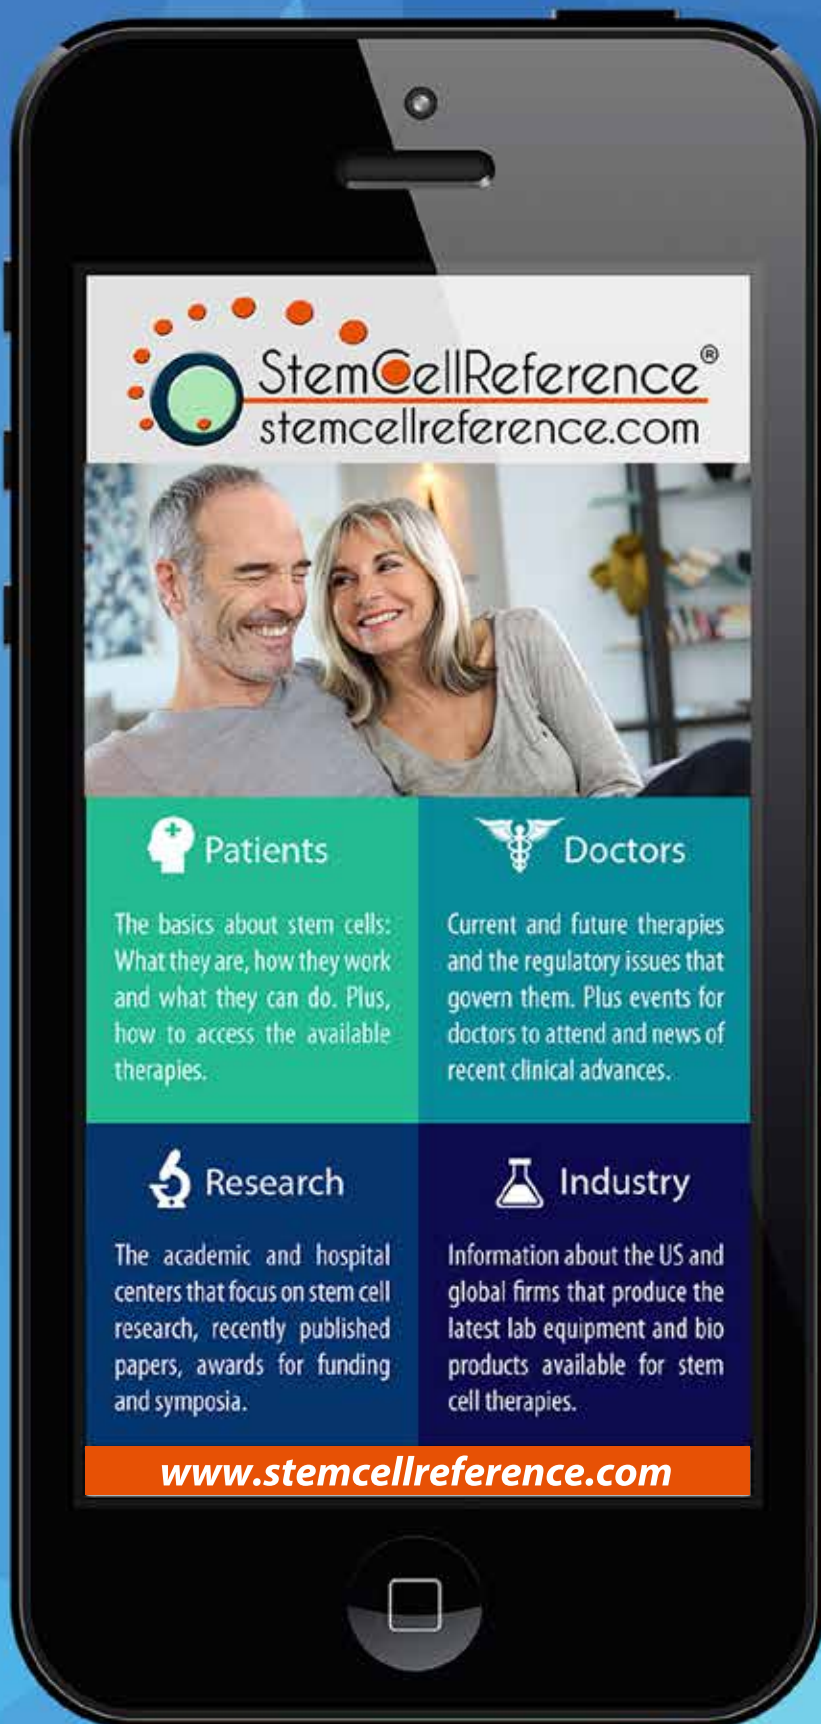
StemCellReference®
stemcellreference.com

Patients

The basics about stem cells: What they are, how they work and what they can do. Plus, how to access the available therapies.

Doctors

Current and future therapies and the regulatory issues that govern them. Plus events for doctors to attend and news of recent clinical advances.

Research

The academic and hospital centers that focus on stem cell research, recently published papers, awards for funding and symposia.

Industry

Information about the US and global firms that produce the latest lab equipment and bio products available for stem cell therapies.

www.stemcellreference.com